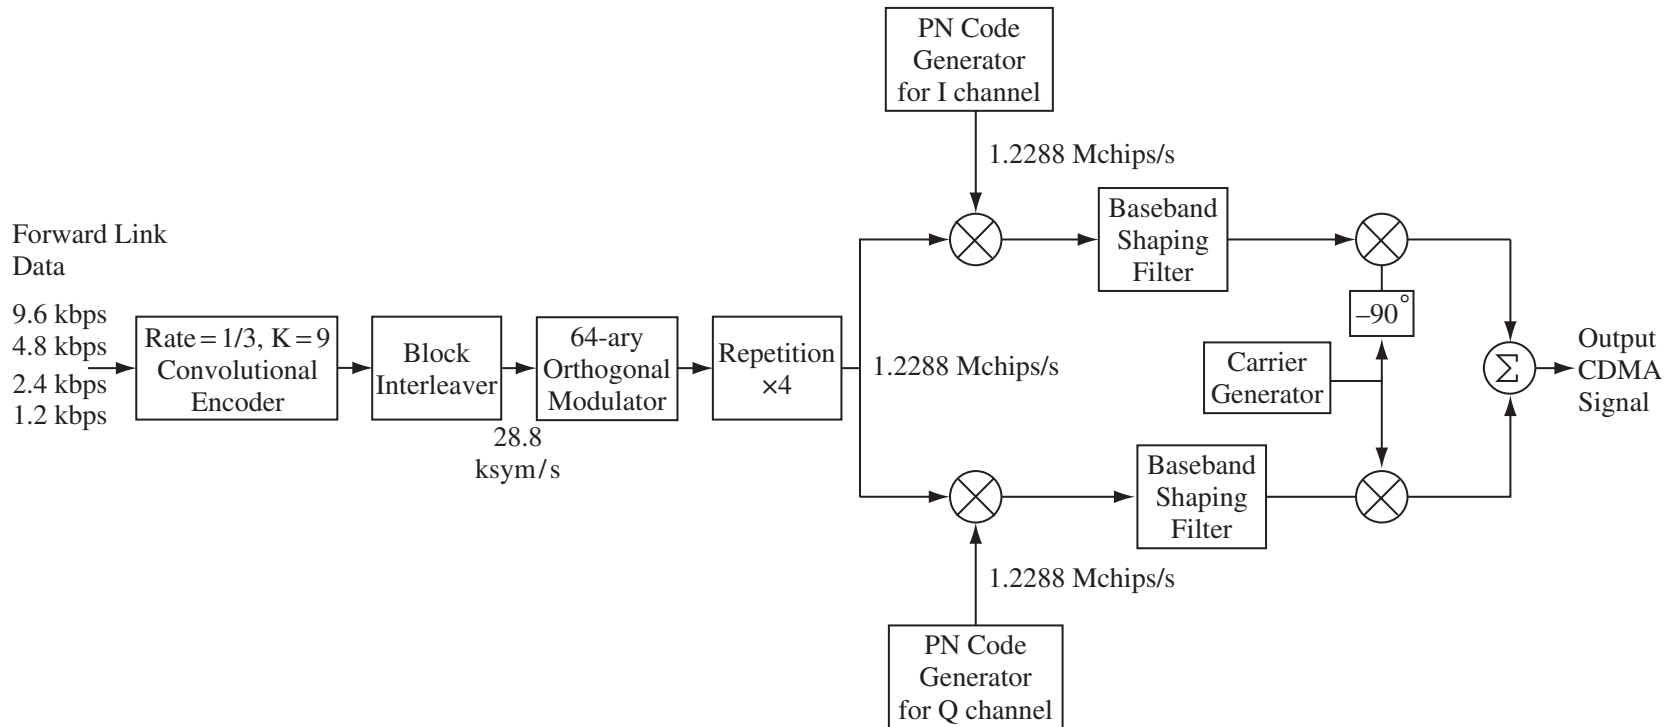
PN Code Generator for I channel

1.2288 Mchips/s

Forward Link Data

9.6 kbps
4.8 kbps
2.4 kbps
1.2 kbps

Rate = 1/3, K = 9 Convolutional Encoder

Block Interleaver

28.8 ksym/s

64-ary Orthogonal Modulator

Repetition ×4

1.2288 Mchips/s

Baseband Shaping Filter

$-90^\circ$

Carrier Generator

$\Sigma$

Output CDMA Signal

Baseband Shaping Filter

1.2288 Mchips/s

PN Code Generator for Q channel